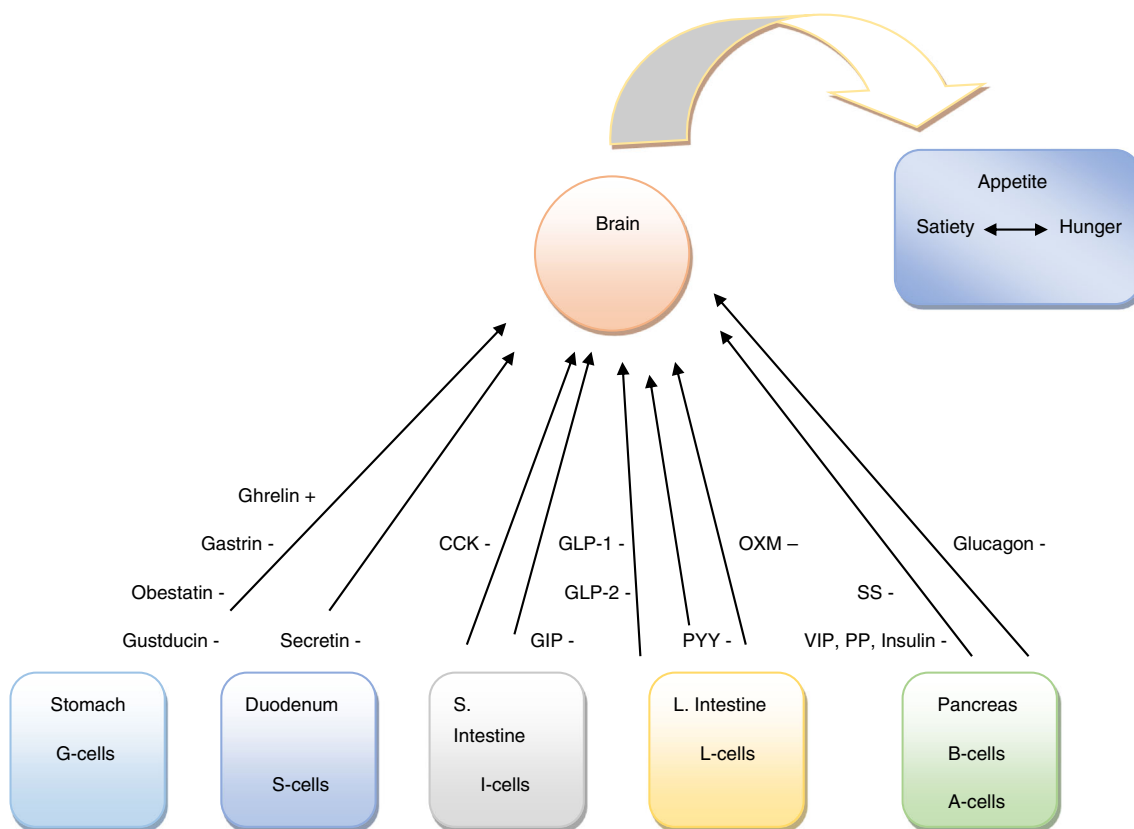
Appetite

Satiety ⟷ Hunger

Brain

Ghrelin +

Gastrin -

Obestatin -

Gustducin -

Secretin -

CCK -

GLP-1 -

GLP-2 -

GIP -

OXM –

PYY -

SS -

VIP, PP, Insulin -

Glucagon -

Stomach

G-cells

Duodenum

S-cells

S. Intestine

I-cells

L. Intestine

L-cells

Pancreas

B-cells

A-cells